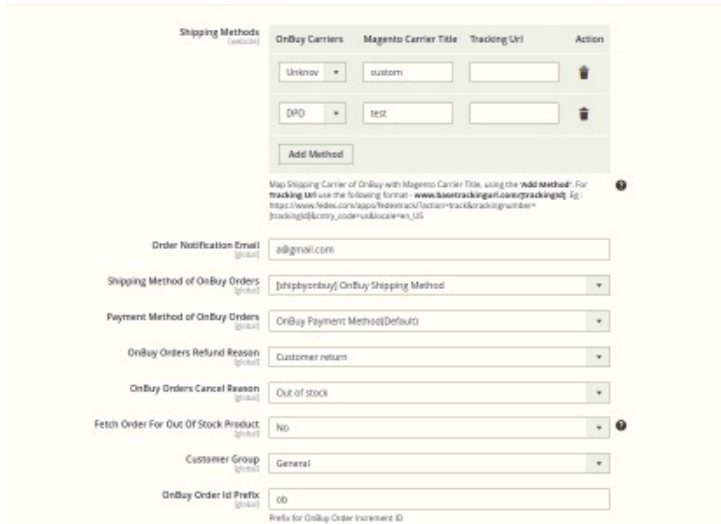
Shipping Methods
[website]

| OnBuy Carriers | Magento Carrier Title | Tracking Url | Action |
|---|---|---|---|
| Unknov | custom | | |
| DPD | test | | |

Add Method

Map Shipping Carrier of OnBuy with Magento Carrier Title, using the 'Add Method'. For Tracking Url use the following format - www.basetrackingurl.com/{trackingId}. Eg : https://www.fedex.com/apps/fedextrack/?action=track&trackingnumber={trackingId}&cntry_code=us&locale=en_US

Order Notification Email
[global]
a@gmail.com

Shipping Method of OnBuy Orders
[global]
[shipbyonbuy] OnBuy Shipping Method

Payment Method of OnBuy Orders
[global]
OnBuy Payment Method(Default)

OnBuy Orders Refund Reason
[global]
Customer return

OnBuy Orders Cancel Reason
[global]
Out of stock

Fetch Order For Out Of Stock Product
[global]
No

Customer Group
[global]
General

OnBuy Order Id Prefix
[global]
ob
Prefix for OnBuy Order Increment ID